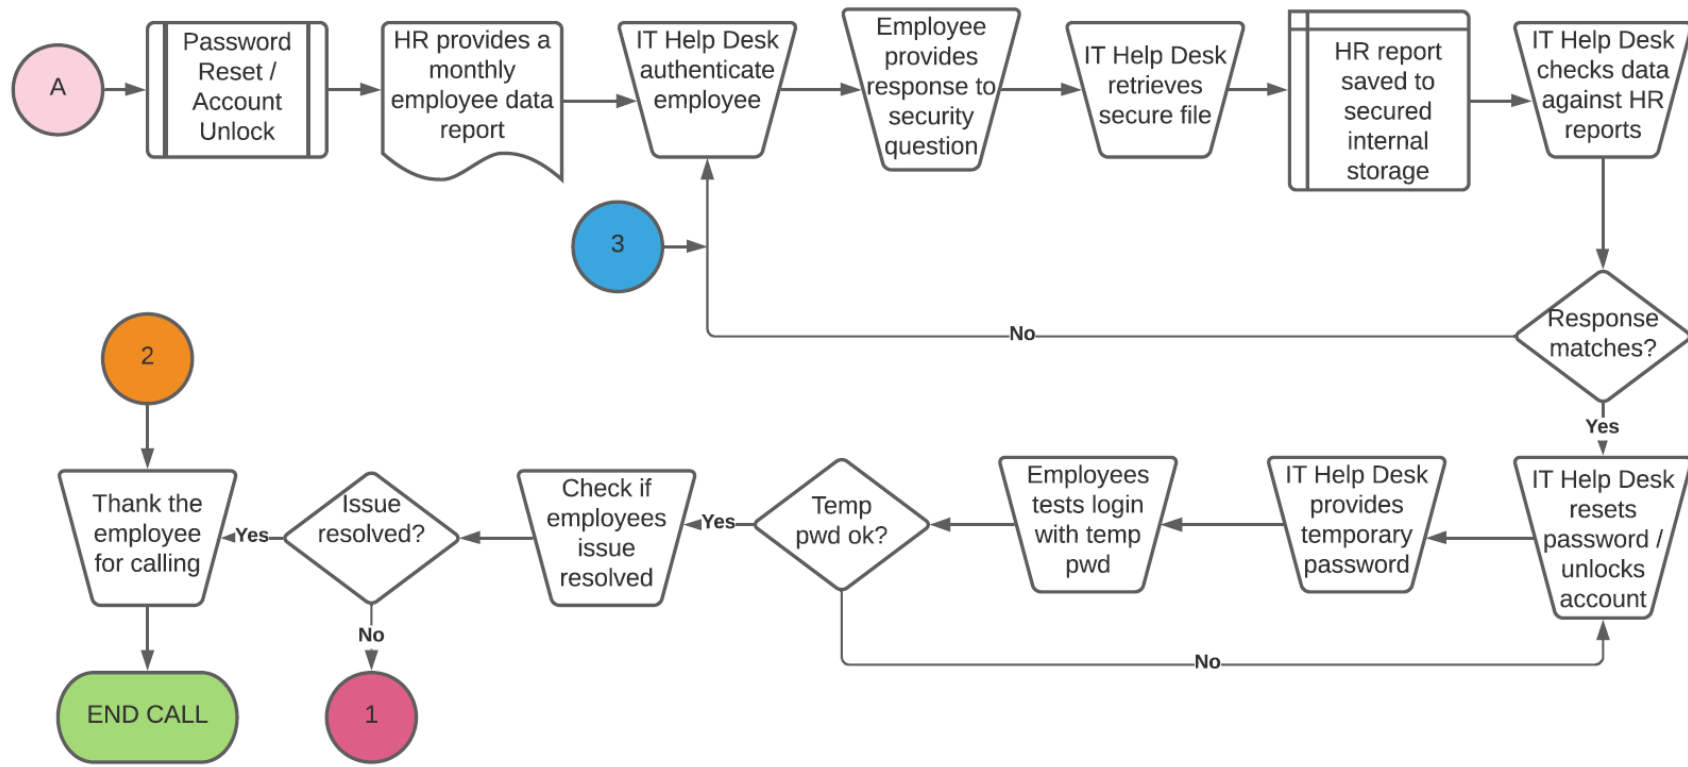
A

Password Reset / Account Unlock

HR provides a monthly employee data report

IT Help Desk authenticate employee

Employee provides response to security question

IT Help Desk retrieves secure file

HR report saved to secured internal storage

IT Help Desk checks data against HR reports

3

Response matches?

No

Yes

IT Help Desk resets password / unlocks account

IT Help Desk provides temporary password

Employees tests login with temp pwd

Temp pwd ok?

No

Yes

Check if employees issue resolved

Issue resolved?

Yes

No

1

2

Thank the employee for calling

END CALL